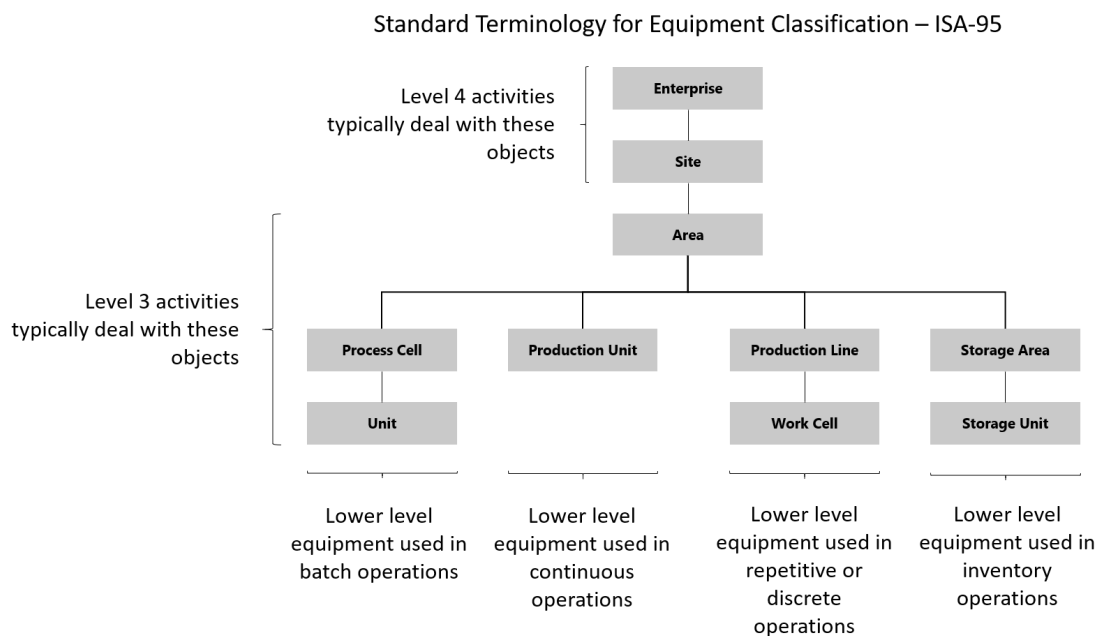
Standard Terminology for Equipment Classification – ISA-95

Level 4 activities typically deal with these objects

Enterprise

Site

Area

Level 3 activities typically deal with these objects

Process Cell

Unit

Production Unit

Production Line

Work Cell

Storage Area

Storage Unit

Lower level equipment used in batch operations

Lower level equipment used in continuous operations

Lower level equipment used in repetitive or discrete operations

Lower level equipment used in inventory operations